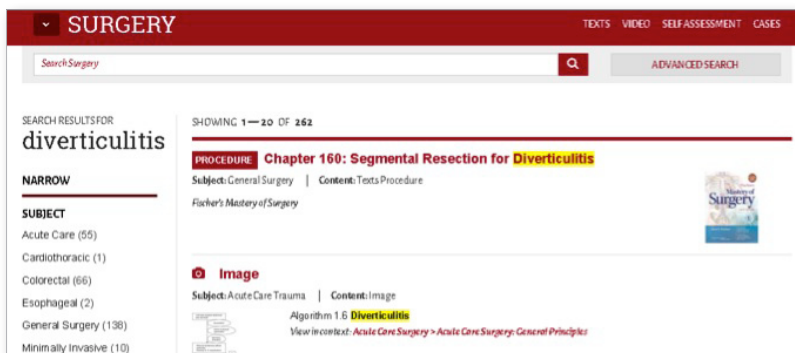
SURGERY

TEXTS VIDEO SELF ASSESSMENT CASES

Search Surgery

ADVANCED SEARCH

SEARCH RESULTS FOR
diverticulitis

NARROW

SUBJECT
Acute Care (55)
Cardiothoracic (1)
Colorectal (66)
Esophageal (2)
General Surgery (138)
Minimally Invasive (10)

SHOWING 1—20 OF 262

PROCEDURE Chapter 160: Segmental Resection for Diverticulitis

Subject: General Surgery | Content: Texts Procedure

Fischer's Mastery of Surgery

Mastery of Surgery

Image

Subject: Acute Care Trauma | Content: Image

Algorithm 1.6 Diverticulitis

View in context: Acute Care Surgery > Acute Care Surgery: General Principles